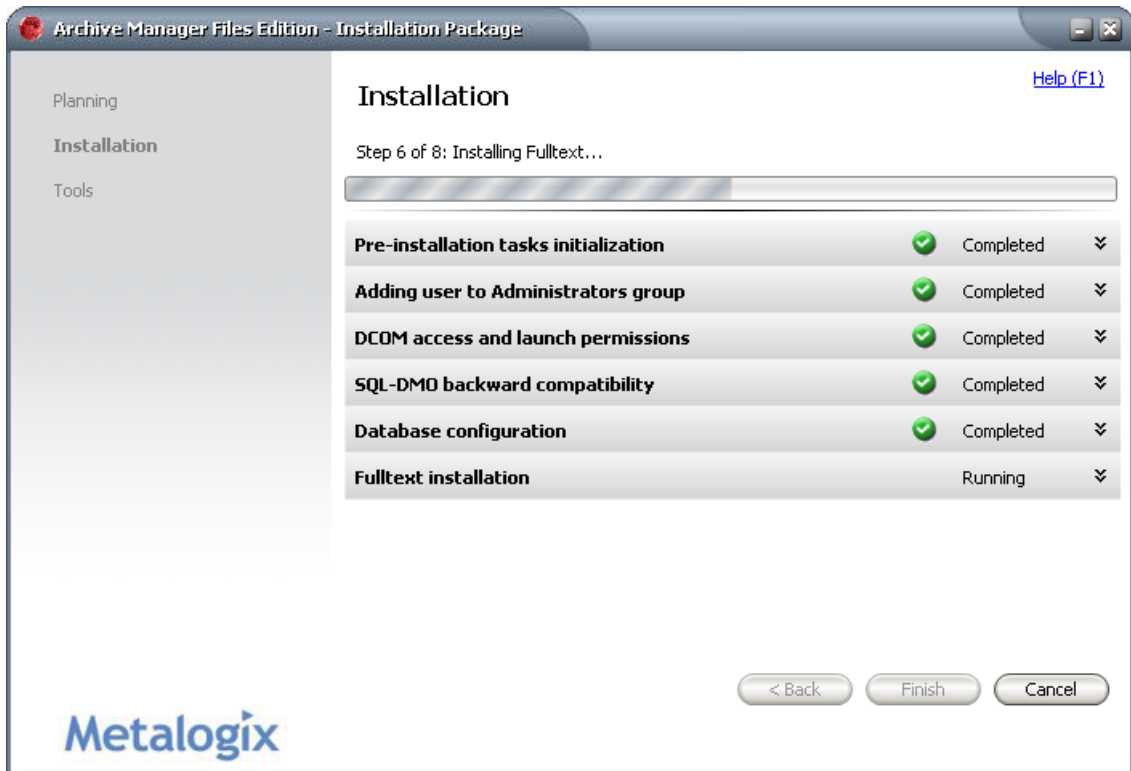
Archive Manager Files Edition - Installation Package

Planning
Installation
Tools

Installation

Help (F1)

Step 6 of 8: Installing Fulltext...

| | |
|---|---|
| Pre-installation tasks initialization | Completed |
| Adding user to Administrators group | Completed |
| DCOM access and launch permissions | Completed |
| SQL-DMO backward compatibility | Completed |
| Database configuration | Completed |
| Fulltext installation | Running |

< Back
Finish
Cancel

Metalogix